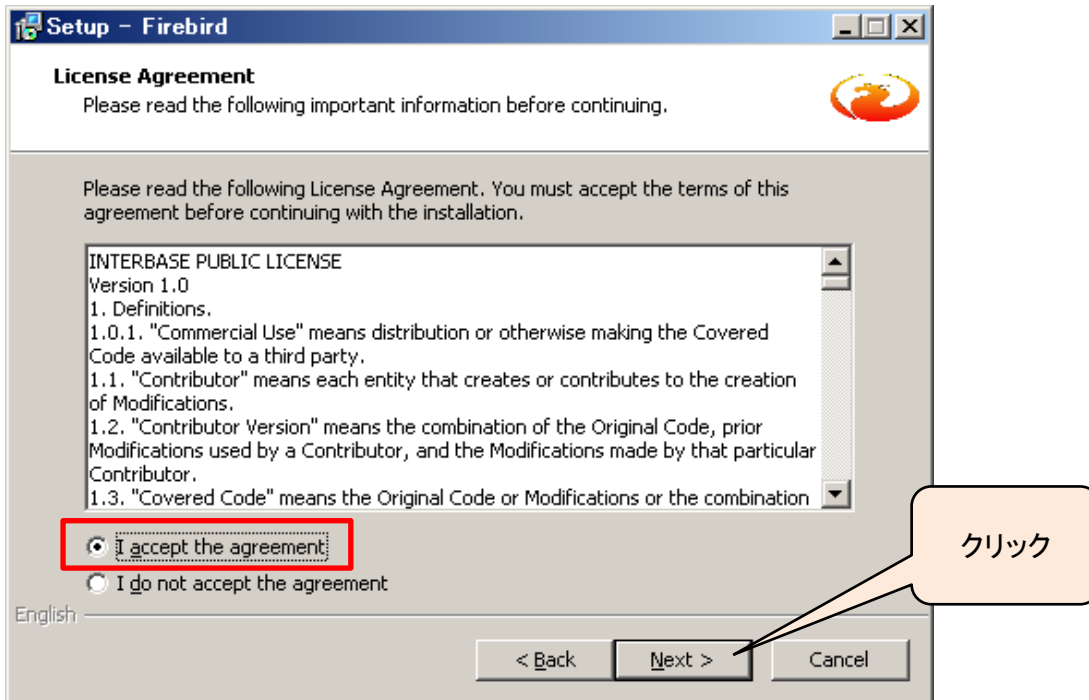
Setup – Firebird

License Agreement
Please read the following important information before continuing.

Please read the following License Agreement. You must accept the terms of this agreement before continuing with the installation.

INTERBASE PUBLIC LICENSE
Version 1.0
1. Definitions.
1.0.1. "Commercial Use" means distribution or otherwise making the Covered Code available to a third party.
1.1. "Contributor" means each entity that creates or contributes to the creation of Modifications.
1.2. "Contributor Version" means the combination of the Original Code, prior Modifications used by a Contributor, and the Modifications made by that particular Contributor.
1.3. "Covered Code" means the Original Code or Modifications or the combination

I accept the agreement
I do not accept the agreement

クリック

English

< Back
Next >
Cancel